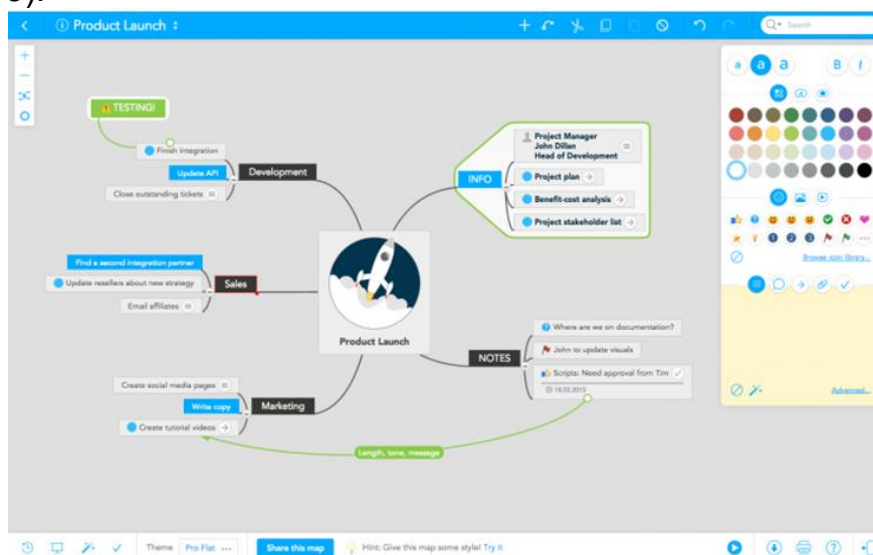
Product Launch

Search

TESTING!

Finish integration

Update API

Development

Close outstanding tickets

Project Manager
John Dillan
Head of Development

INFO

Project plan

Benefit-cost analysis

Project stakeholder list

Find a second integration partner

Update resellers about new strategy

Sales

Email affiliates

Product Launch

Where are we on documentation?

John to update visuals

NOTES

Scripts: Need approval from Tim

18.03.2015

Create social media pages

Write copy

Marketing

Create tutorial videos

Length, tone, message

a a a B I

Browse icon library...

Advanced...

Theme Pro Flat ...

Share this map

Hint: Give this map some style! Try it